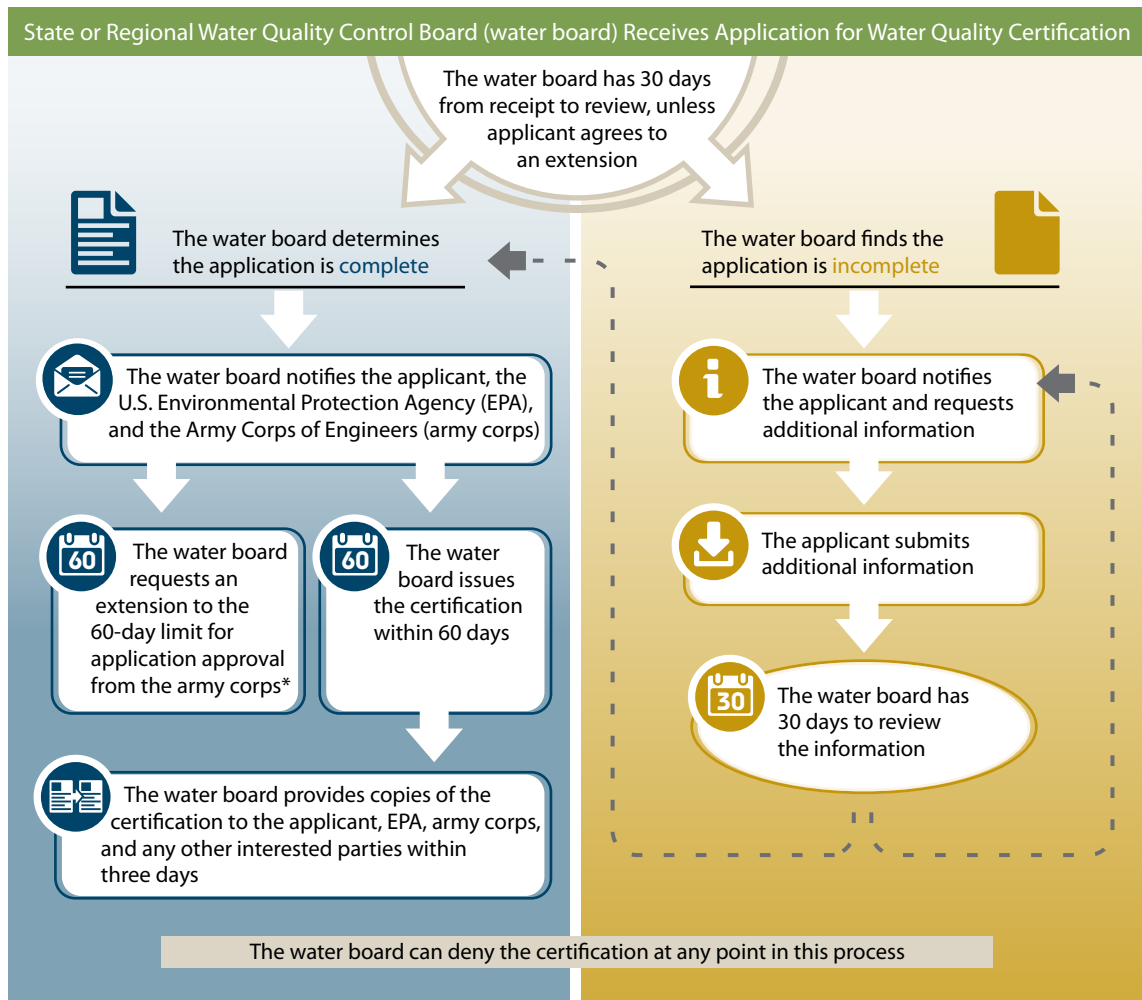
State or Regional Water Quality Control Board (water board) Receives Application for Water Quality Certification

The water board has 30 days from receipt to review, unless applicant agrees to an extension

The water board determines the application is complete

The water board finds the application is incomplete

The water board notifies the applicant, the U.S. Environmental Protection Agency (EPA), and the Army Corps of Engineers (army corps)

60

The water board requests an extension to the 60-day limit for application approval from the army corps*

60

The water board issues the certification within 60 days

The water board provides copies of the certification to the applicant, EPA, army corps, and any other interested parties within three days

The water board notifies the applicant and requests additional information

The applicant submits additional information

30

The water board has 30 days to review the information

The water board can deny the certification at any point in this process